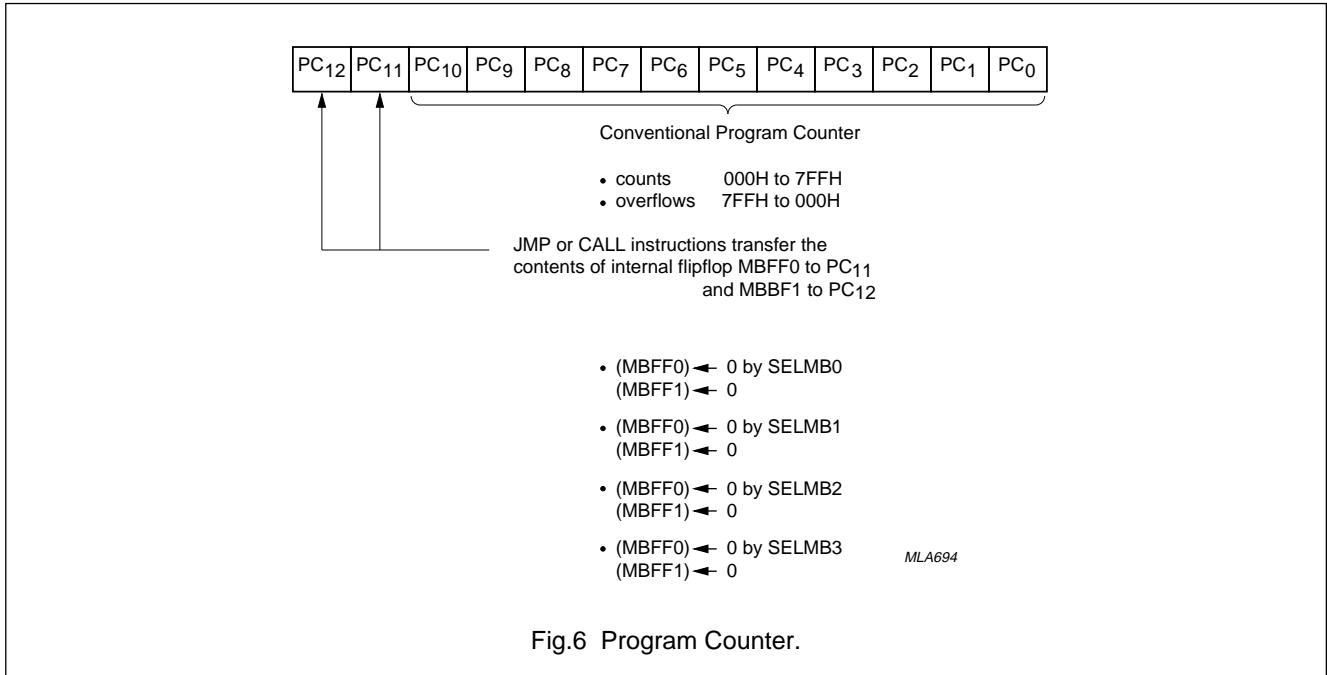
| $PC_{12}$ | $PC_{11}$ | $PC_{10}$ | $PC_9$ | $PC_8$ | $PC_7$ | $PC_6$ | $PC_5$ | $PC_4$ | $PC_3$ | $PC_2$ | $PC_1$ | $PC_0$ |
|---|---|---|---|---|---|---|---|---|---|---|---|---|

Conventional Program Counter

• counts 000H to 7FFH
• overflows 7FFH to 000H

JMP or CALL instructions transfer the contents of internal flipflop MBFF0 to $PC_{11}$ and MBBF1 to $PC_{12}$

• (MBFF0) ◄— 0 by SELMB0
(MBFF1) ◄— 0

• (MBFF0) ◄— 0 by SELMB1
(MBFF1) ◄— 0

• (MBFF0) ◄— 0 by SELMB2
(MBFF1) ◄— 0

• (MBFF0) ◄— 0 by SELMB3
(MBFF1) ◄— 0

MLA694

Fig.6 Program Counter.